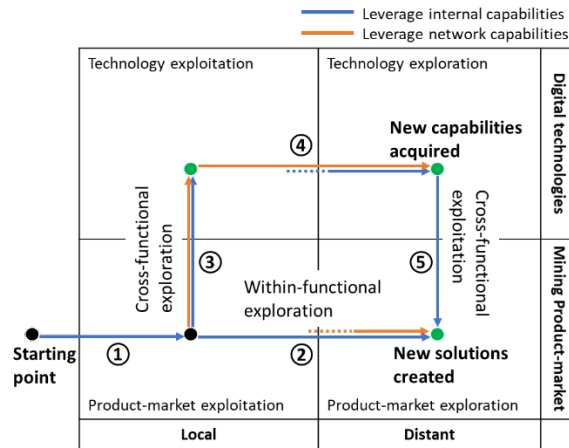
Leverage internal capabilities
Leverage network capabilities

Technology exploitation

Technology exploration

Digital technologies

New capabilities acquired

④

Cross-functional exploration

Cross-functional exploitation

③

⑤

Mining Product-market

Within-functional exploration

Starting point

①

②

New solutions created

Product-market exploitation

Product-market exploration

Local

Distant